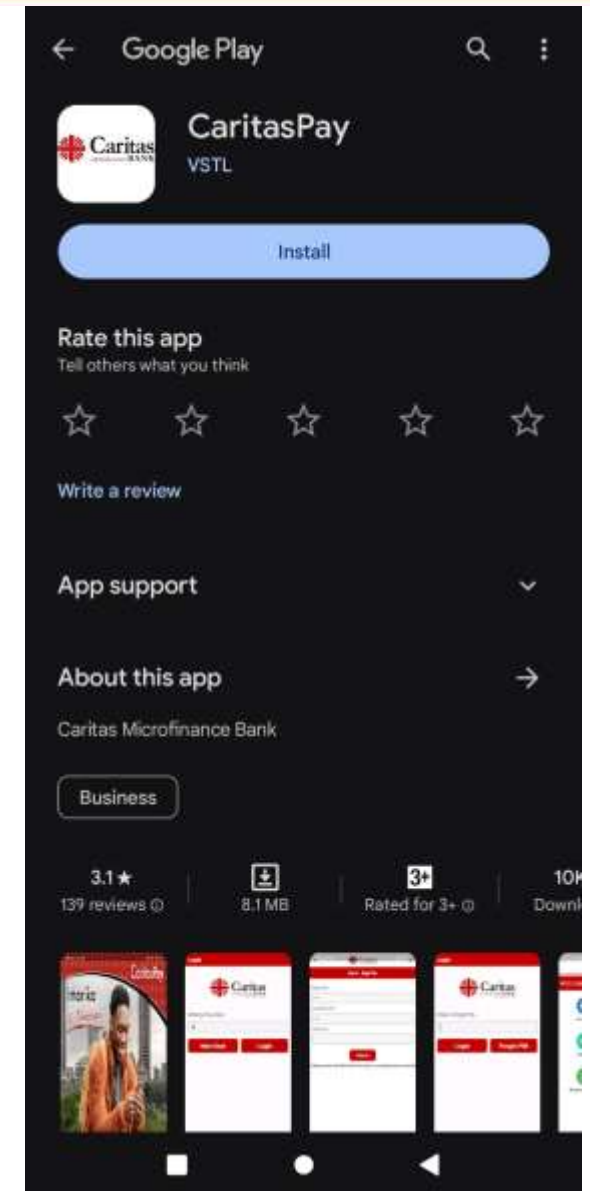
Google Play

Caritas BANK

CaritasPay
VSTL

Install

Rate this app
Tell others what you think

Write a review

App support

About this app

Caritas Microfinance Bank

Business

3.1★
139 reviews ⓘ

8.1 MB

3+
Rated for 3+ ⓘ

10K
Downl

Caritas

Caritas

Caritas